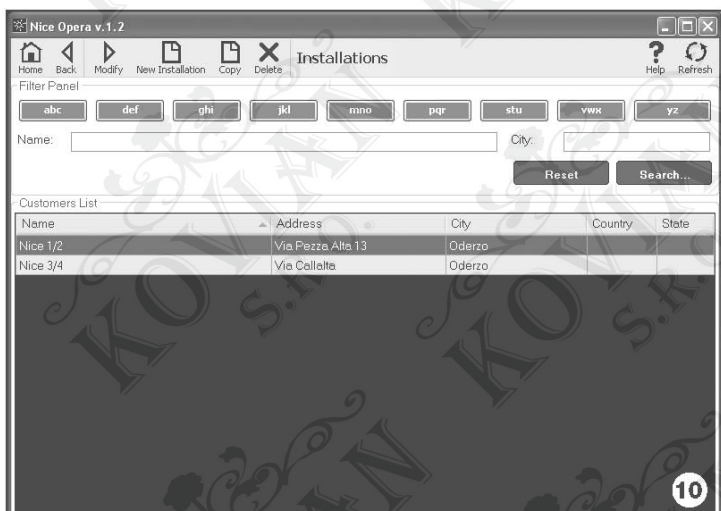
Nice Opera v.1.2

Home Back Modify New Installation Copy Delete Installations Help Refresh

Filter Panel

abc def ghi jkl mno pqr stu vwx yz

Name: City:

Reset Search...

Customers List

| Name | Address | City | Country | State |
|---|---|---|---|---|
| Nice 1/2 | Via Pezza Alta 13 | Oderzo | | |
| Nice 3/4 | Via Callalta | Oderzo | | |

KOVIAN S.R.O.

10